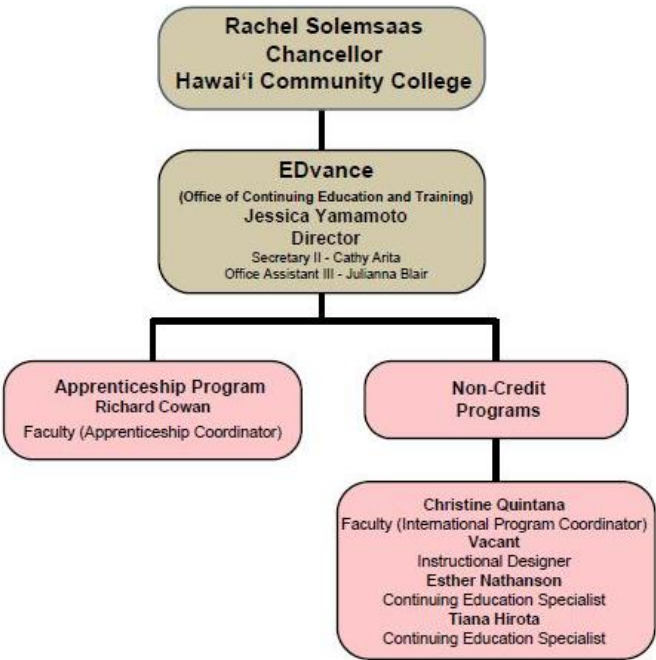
Rachel Solemsaas
Chancellor
Hawai‘i Community College

EDvance
(Office of Continuing Education and Training)
Jessica Yamamoto
Director
Secretary II - Cathy Arita
Office Assistant III - Julianna Blair

Apprenticeship Program
Richard Cowan
Faculty (Apprenticeship Coordinator)

Non-Credit Programs

Christine Quintana
Faculty (International Program Coordinator)
Vacant
Instructional Designer
Esther Nathanson
Continuing Education Specialist
Tiana Hirota
Continuing Education Specialist